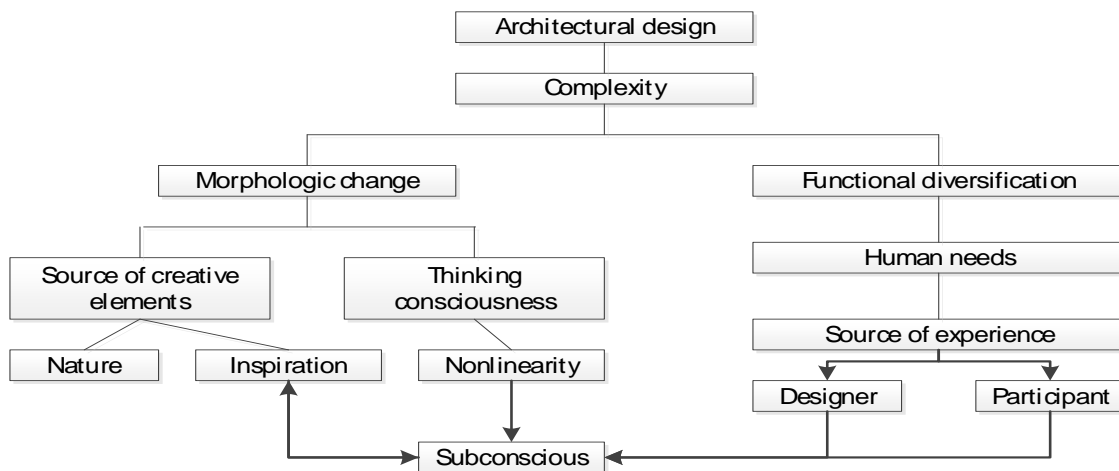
Architectural design

Complexity

Morphologic change

Functional diversification

Source of creative elements

Thinking consciousness

Human needs

Source of experience

Nature

Inspiration

Nonlinearity

Designer

Participant

Subconscious